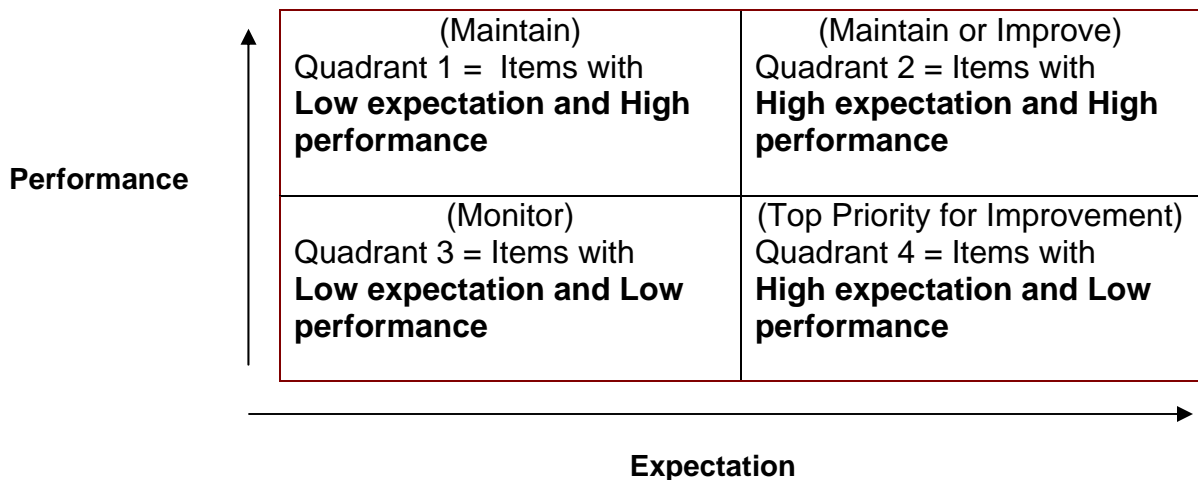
Performance

| (Maintain) Quadrant 1 = Items with **Low expectation and High performance** | (Maintain or Improve) Quadrant 2 = Items with **High expectation and High performance** |
|---|---|
| (Monitor) Quadrant 3 = Items with **Low expectation and Low performance** | (Top Priority for Improvement) Quadrant 4 = Items with **High expectation and Low performance** |

Expectation